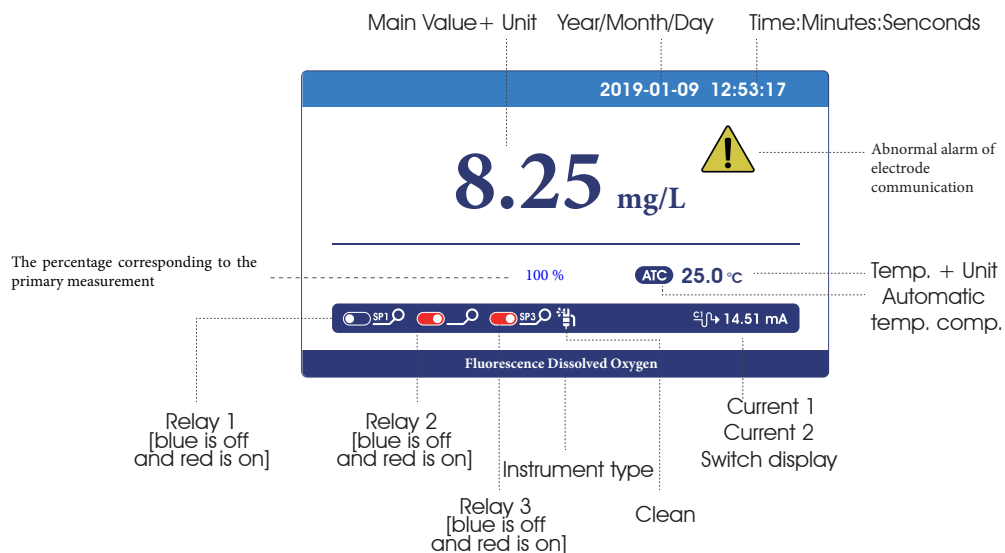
Main Value+ Unit

Year/Month/Day

Time:Minutes:Senconds

2019-01-09 12:53:17

8.25 mg/L

Abnormal alarm of electrode communication

The percentage corresponding to the primary measurement

100 %

ATC 25.0 ℃

Temp. + Unit

Automatic temp. comp.

SP1

SP3

14.51 mA

Fluorescence Dissolved Oxygen

Relay 1 [blue is off and red is on]

Relay 2 [blue is off and red is on]

Instrument type

Current 1
Current 2
Switch display

Relay 3 [blue is off and red is on]

Clean